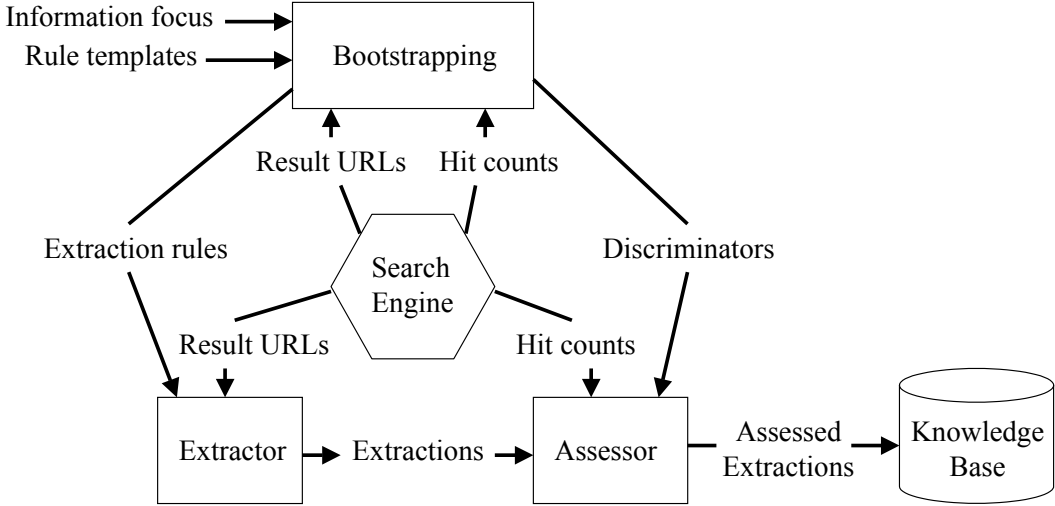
Information focus
Rule templates
Bootstrapping
Result URLs
Hit counts
Extraction rules
Search Engine
Discriminators
Result URLs
Hit counts
Extractor
Extractions
Assessor
Assessed Extractions
Knowledge Base